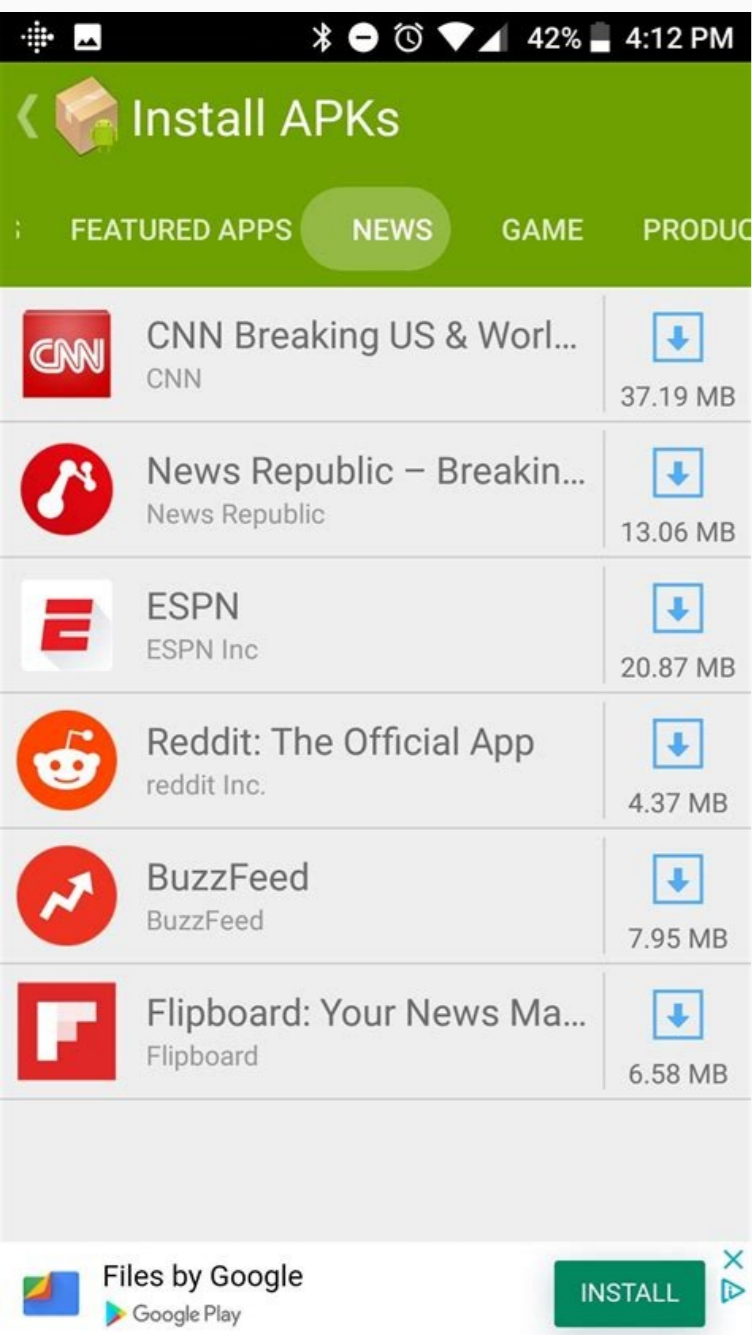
42% 4:12 PM

Install APKs

FEATURED APPS NEWS GAME PRODUC

CNN

CNN Breaking US & Worl...
CNN
37.19 MB

News Republic – Breakin...
News Republic
13.06 MB

ESPN
ESPN Inc
20.87 MB

Reddit: The Official App
reddit Inc.
4.37 MB

BuzzFeed
BuzzFeed
7.95 MB

Flipboard: Your News Ma...
Flipboard
6.58 MB

Files by Google
Google Play
INSTALL